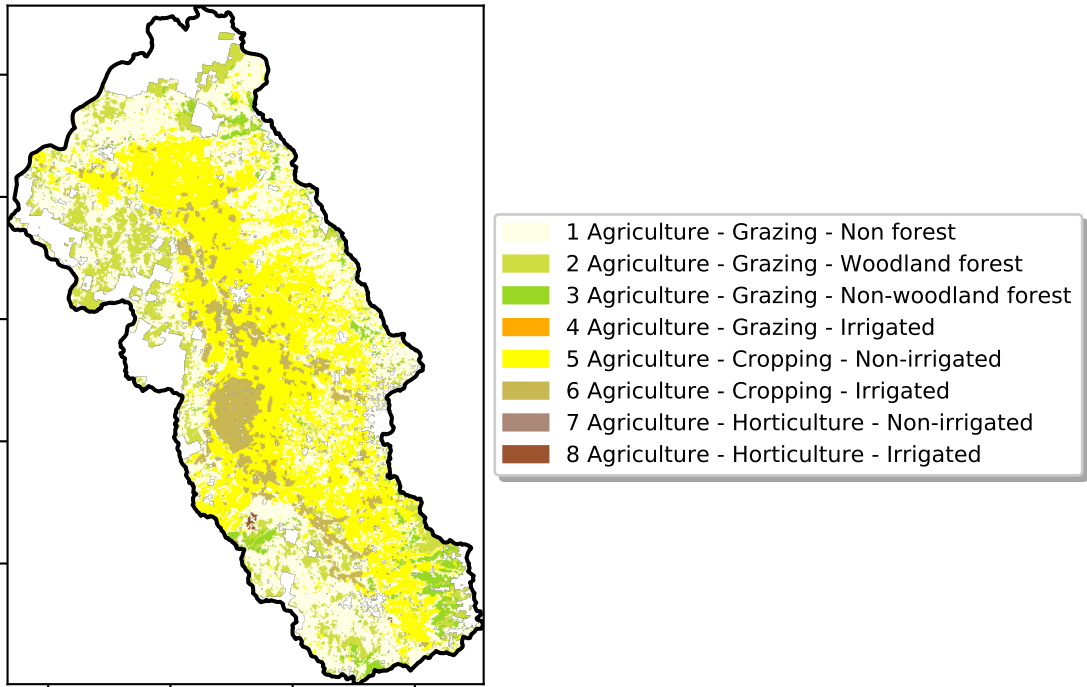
1 Agriculture - Grazing - Non forest
2 Agriculture - Grazing - Woodland forest
3 Agriculture - Grazing - Non-woodland forest
4 Agriculture - Grazing - Irrigated
5 Agriculture - Cropping - Non-irrigated
6 Agriculture - Cropping - Irrigated
7 Agriculture - Horticulture - Non-irrigated
8 Agriculture - Horticulture - Irrigated